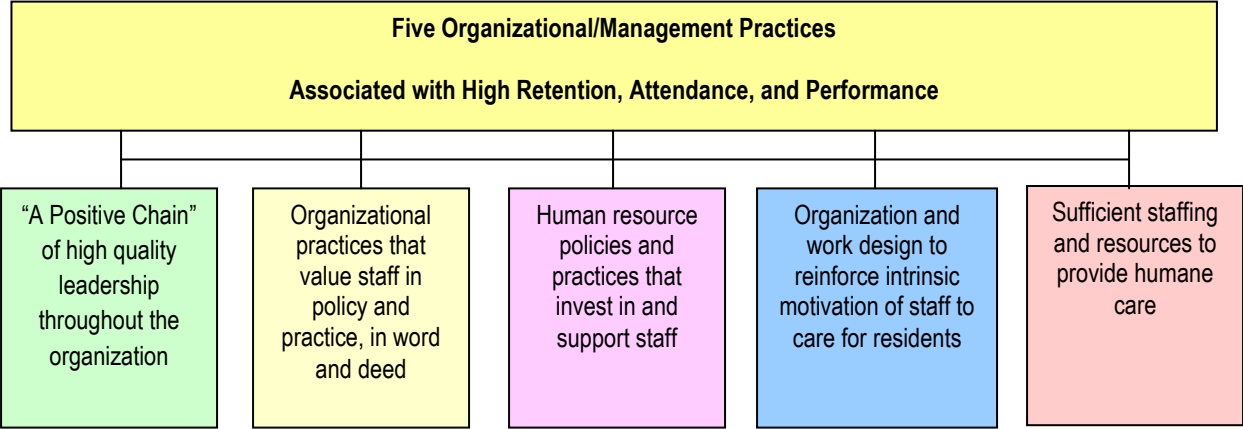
Five Organizational/Management Practices

Associated with High Retention, Attendance, and Performance

“A Positive Chain” of high quality leadership throughout the organization

Organizational practices that value staff in policy and practice, in word and deed

Human resource policies and practices that invest in and support staff

Organization and work design to reinforce intrinsic motivation of staff to care for residents

Sufficient staffing and resources to provide humane care